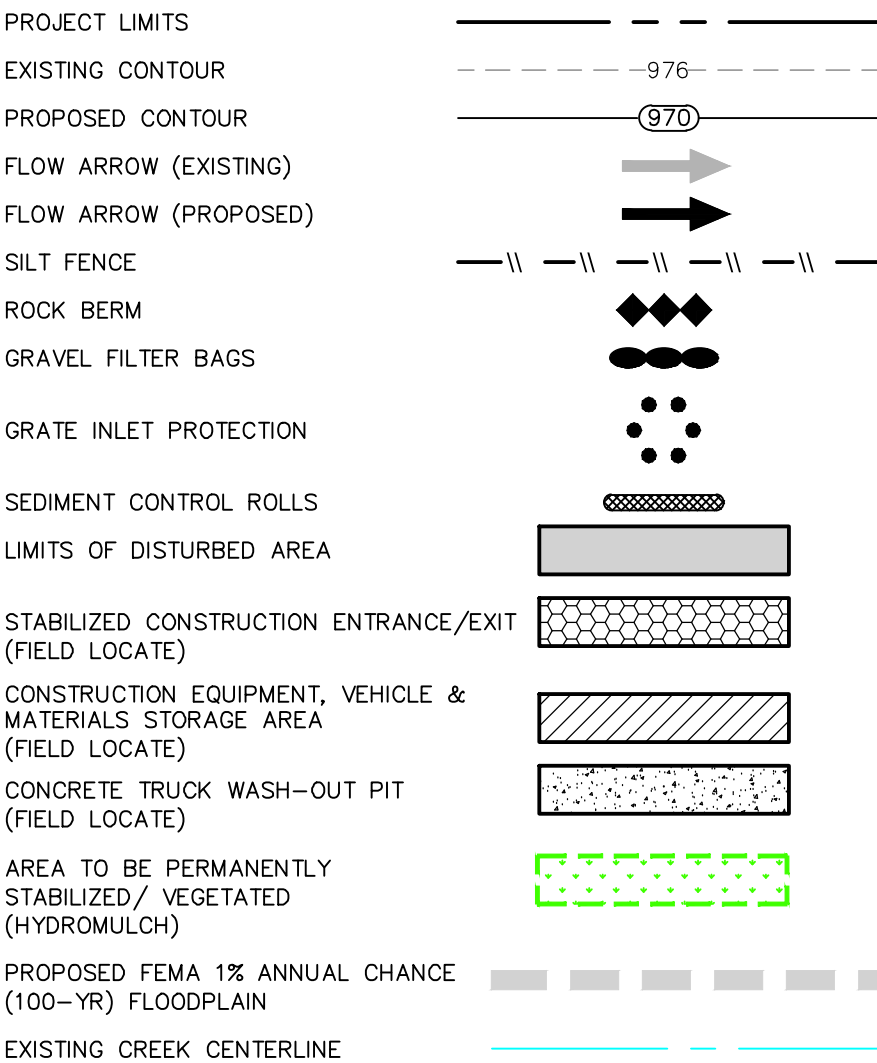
PROJECT LIMITS

EXISTING CONTOUR 976

PROPOSED CONTOUR 970

FLOW ARROW (EXISTING)

FLOW ARROW (PROPOSED)

SILT FENCE

ROCK BERM

GRAVEL FILTER BAGS

GRATE INLET PROTECTION

SEDIMENT CONTROL ROLLS

LIMITS OF DISTURBED AREA

STABILIZED CONSTRUCTION ENTRANCE/EXIT (FIELD LOCATE)

CONSTRUCTION EQUIPMENT, VEHICLE & MATERIALS STORAGE AREA (FIELD LOCATE)

CONCRETE TRUCK WASH-OUT PIT (FIELD LOCATE)

AREA TO BE PERMANENTLY STABILIZED/ VEGETATED (HYDROMULCH)

PROPOSED FEMA 1% ANNUAL CHANCE (100-YR) FLOODPLAIN

EXISTING CREEK CENTERLINE